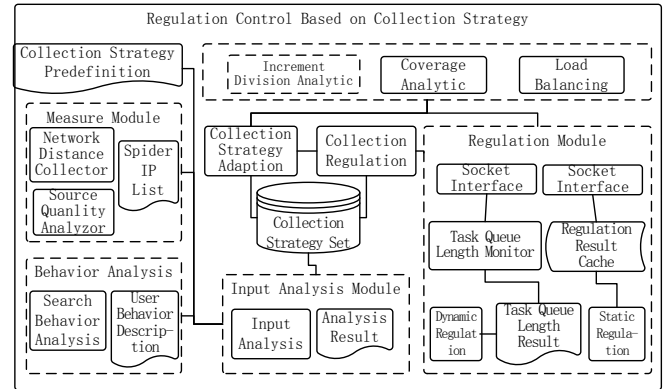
Regulation Control Based on Collection Strategy

Collection Strategy Predefinition

Increment Division Analytic

Coverage Analytic

Load Balancing

Measure Module

Network Distance Collector

Spider IP List

Source Quanlity Analyzor

Collection Strategy Adaption

Collection Regulation

Collection Strategy Set

Regulation Module

Socket Interface

Socket Interface

Task Queue Length Monitor

Regulation Result Cache

Behavior Analysis

Search Behavior Analysis

User Behavior Description

Input Analysis Module

Input Analysis

Analysis Result

Dynamic Regulation

Task Queue Length Result

Static Regulation